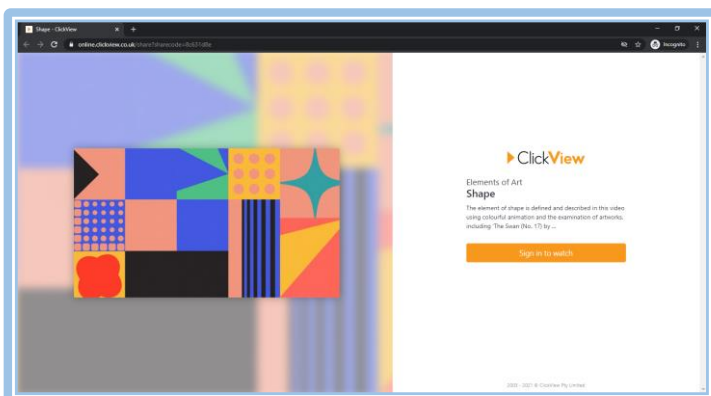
Shape - ClickView
online.clickview.co.uk/share?sharecode=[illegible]
Incognito

ClickView

Elements of Art
Shape

The element of shape is defined and described in this video using colourful animation and the examination of artworks, including 'The Swan (No. 17)' by ...

Sign in to watch

2003 - 2021 © ClickView Pty Limited